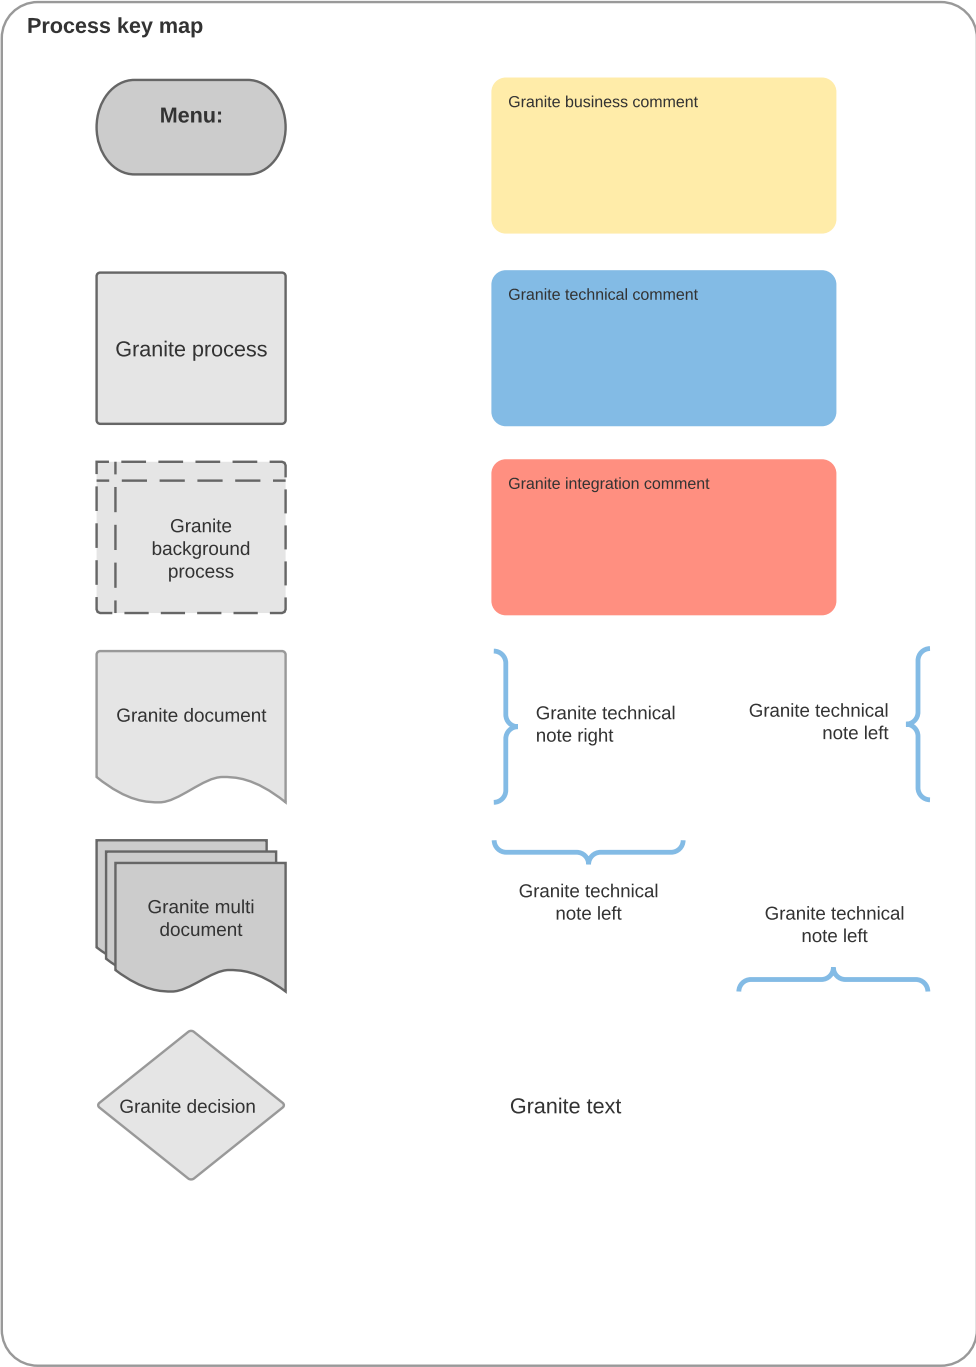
Process key map

Menu:

Granite business comment

Granite process

Granite technical comment

Granite background process

Granite integration comment

Granite document

Granite technical note right

Granite technical note left

Granite multi document

Granite technical note left

Granite technical note left

Granite decision

Granite text